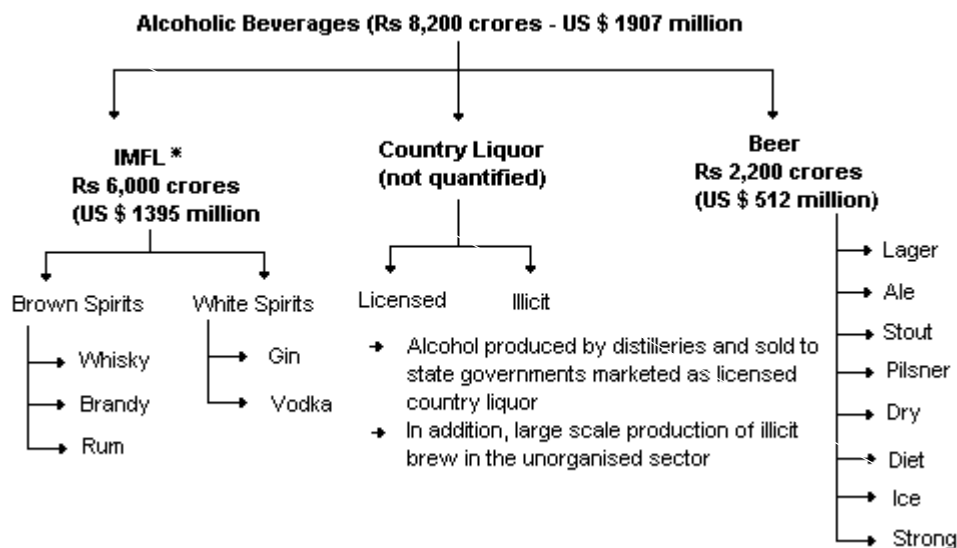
Alcoholic Beverages (Rs 8,200 crores - US $ 1907 million

IMFL *
Rs 6,000 crores
(US $ 1395 million

Brown Spirits
Whisky
Brandy
Rum

White Spirits
Gin
Vodka

Country Liquor
(not quantified)

Licensed
Illicit

Alcohol produced by distilleries and sold to state governments marketed as licensed country liquor

In addition, large scale production of illicit brew in the unorganised sector

Beer
Rs 2,200 crores
(US $ 512 million)

Lager
Ale
Stout
Pilsner
Dry
Diet
Ice
Strong